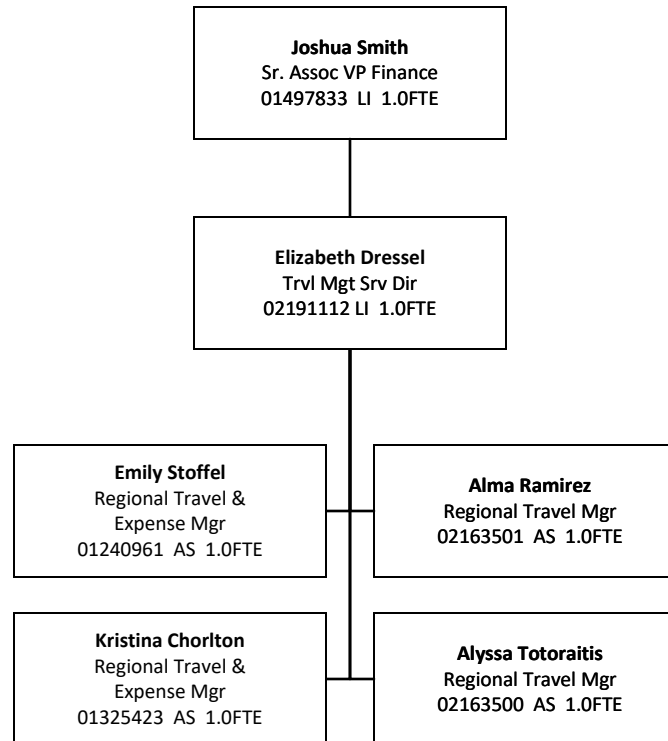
**Joshua Smith**
Sr. Assoc VP Finance
01497833 LI 1.0FTE

**Elizabeth Dressel**
Trvl Mgt Srv Dir
02191112 LI 1.0FTE

**Emily Stoffel**
Regional Travel & Expense Mgr
01240961 AS 1.0FTE

**Alma Ramirez**
Regional Travel Mgr
02163501 AS 1.0FTE

**Kristina Chorlton**
Regional Travel & Expense Mgr
01325423 AS 1.0FTE

**Alyssa Totoraitis**
Regional Travel Mgr
02163500 AS 1.0FTE